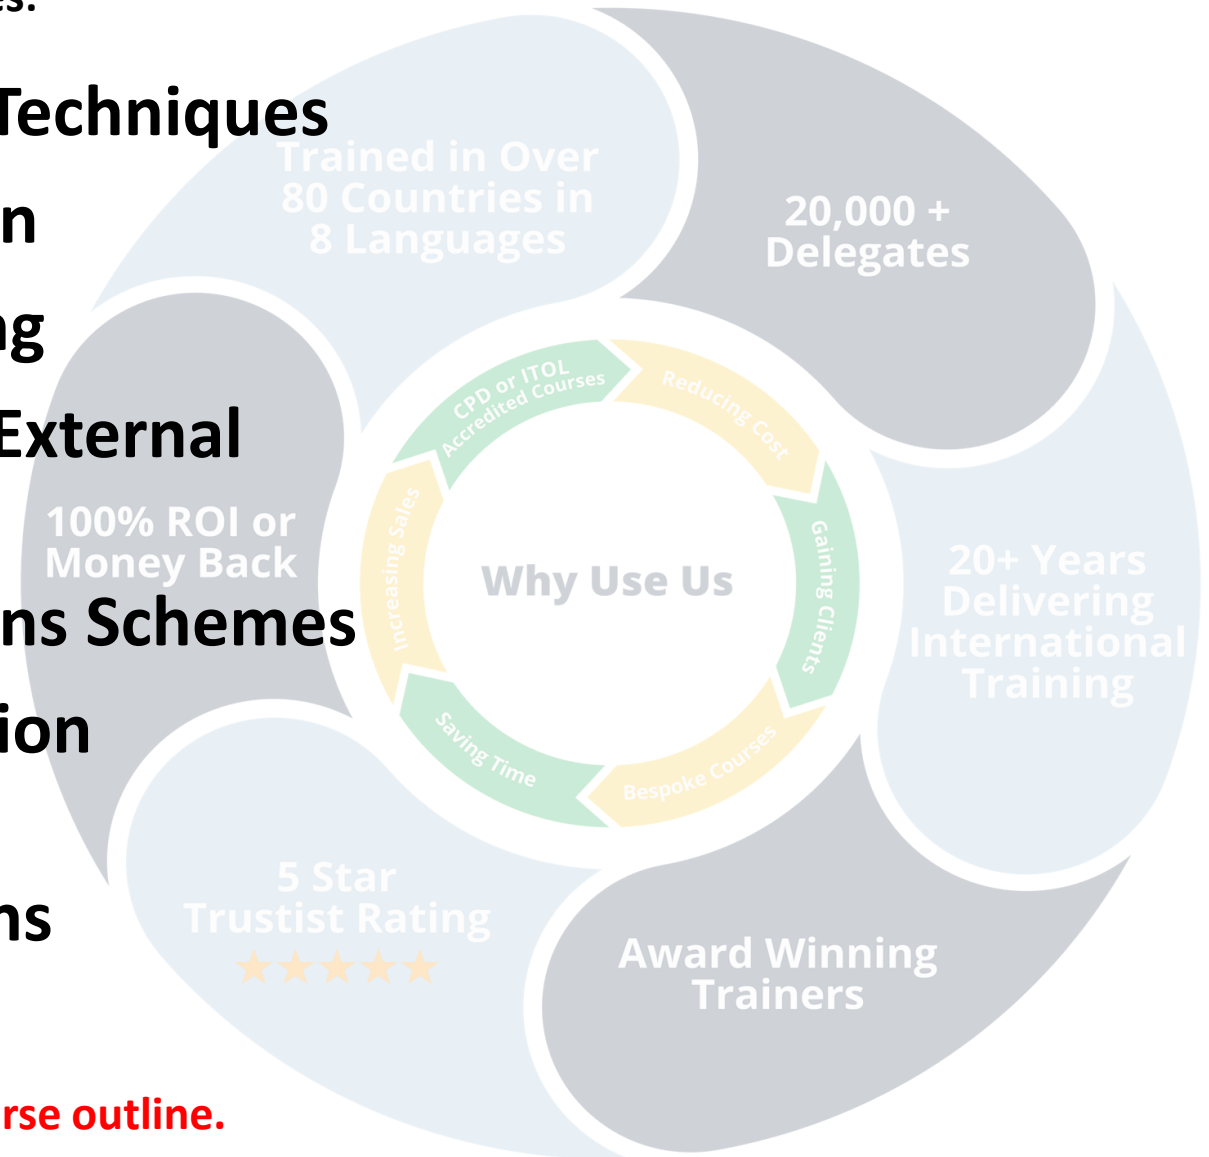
es:

Techniques

n

ng

External

ns Schemes

ion

ns

rse outline.

Trained in Over 80 Countries in 8 Languages

20,000 + Delegates

100% ROI or Money Back

CPD or ITOL Accredited Courses

Reducing Cost

Increasing Sales

Why Use Us

Gaining Clients

20+ Years Delivering International Training

Saving Time

Bespoke Courses

5 Star Trustist Rating

★★★★★

Award Winning Trainers